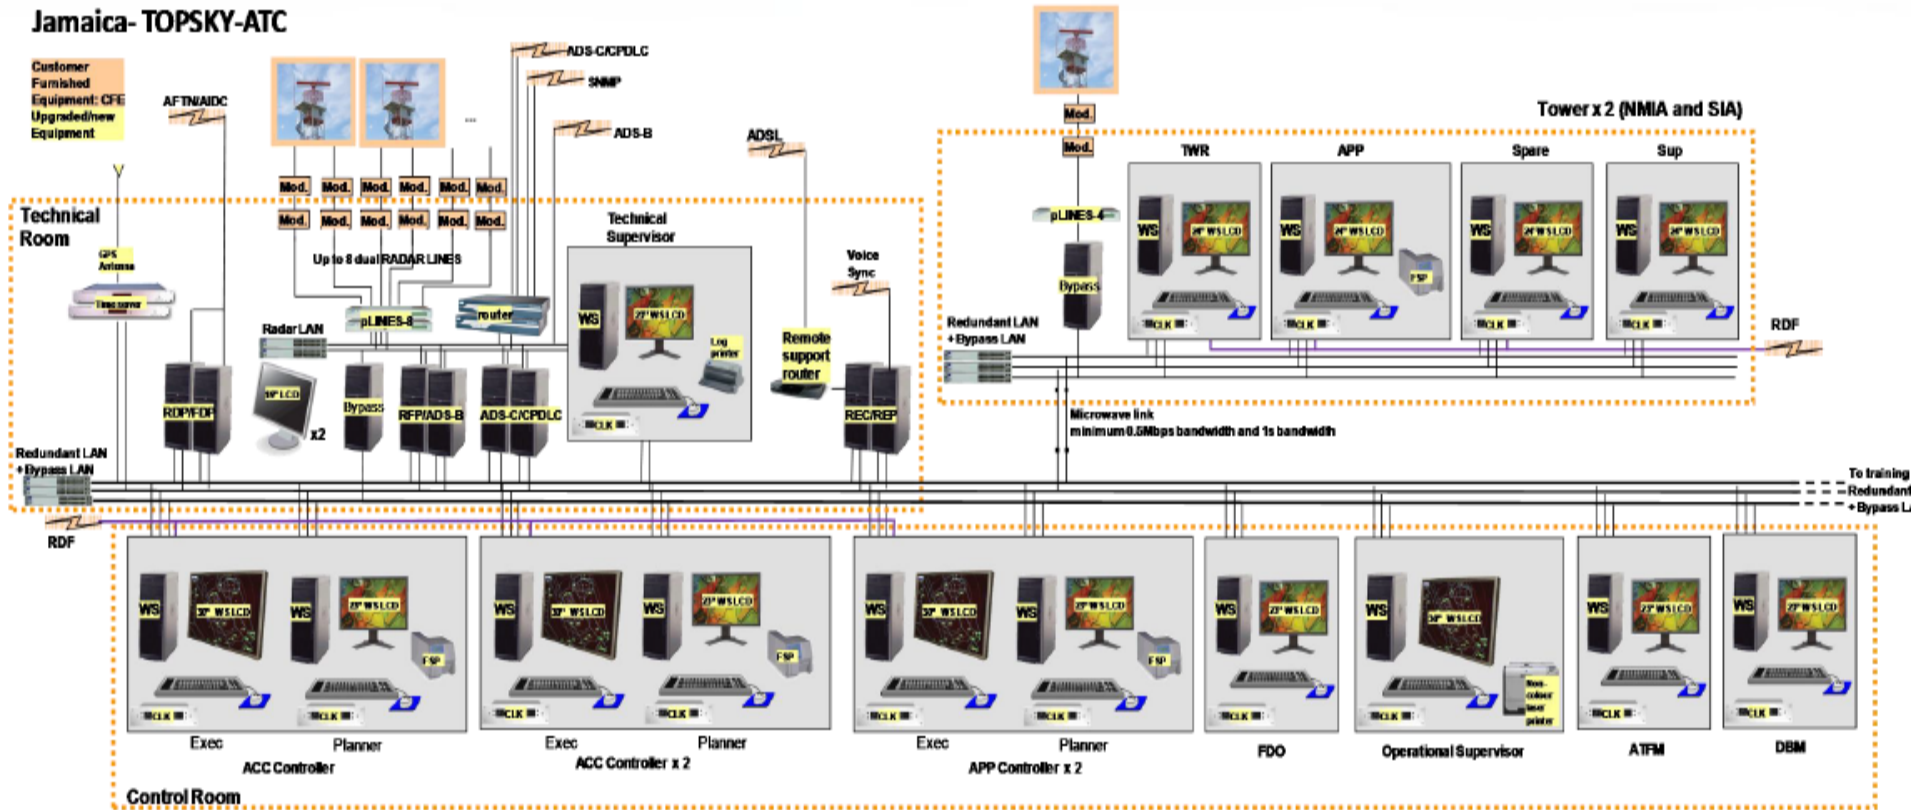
Jamaica- TOPSKY-ATC

Customer Furnished Equipment: CFE Upgraded/new Equipment

AFTN/AIDC

ADS-C/CPDLC

SNMP

ADS-B

ADSL

Mod.

Mod.

Tower x 2 (NMIA and SIA)

Mod. Mod. Mod. Mod. Mod. Mod.

Mod. Mod. Mod. Mod. Mod. Mod.

Technical Room

GPS Antenna

Time server

Up to 8 dual RADAR LINES

Technical Supervisor

pLINES-8

router

Radar LAN

WS

22" WS LCD

Log printer

CLK

19" LCD

x2

Bypass

RDP/FDP

RFP/ADS-B

ADS-C/CPDLC

Voice Sync

Remote support router

REC/REP

pLINES-4

Bypass

TWR

APP

Spare

Sup

WS

24" WS LCD

FSP

CLK

Redundant LAN + Bypass LAN

RDF

Microwave link minimum 0.5Mbps bandwidth and 1s bandwidth

Redundant LAN + Bypass LAN

To training
Redundant
+ Bypass L

RDF

WS

30" WS LCD

22" WS LCD

FSP

CLK

Exec

Planner

ACC Controller

Exec

Planner

ACC Controller x 2

Exec

Planner

APP Controller x 2

FDO

Non-colour laser printer

Operational Supervisor

ATFM

DBM

Control Room